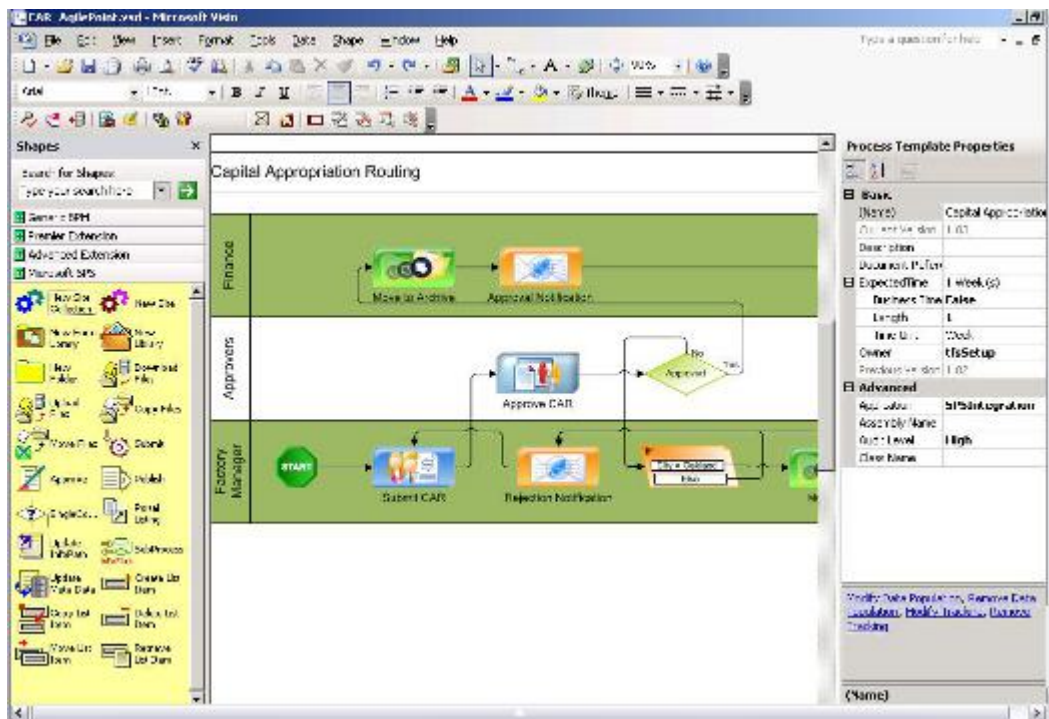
CAR_AgilePoint.vsd - Microsoft Visio

File Edit View Insert Format Tools Data Shape Window Help

Type a question for help

Arial

Shapes

Search for Shapes:
Type your search here

Generic BPM
Premier Extension
Advanced Extension
Microsoft SPS

New Site Collection
New Site
New Form Library
New Library
New Folder
Download File
Upload File
Copy Files
Move Files
Submit
Approve
Publish
SingleCo...
Portal Listing
Update InfoPath
SubProcess
Update Meta Data
Create List Item
Copy List Item
Delete List Item
Move List Item
Remove List Item

Capital Appropriation Routing

Finance
Approvers
Factory Manager

Move to Archive
Approval Notification
Approve CAR
Approved
No
Yes
START
Submit CAR
Rejection Notification
City = Oakland
Else

Process Template Properties

Basic
(Name) Capital Appropriation
Current Version 1.02
Description
Document Pattern
ExpectedTime 1 Week(s)
Business Time False
Length 1
Time Unit Week
Owner tfsSetup
Previous Version 1.02
Advanced
Application SPSIntegration
Assembly Name
Audit Level High
Class Name

Modify Data Population, Remove Data Population, Modify Tracking, Remove Tracking

(Name)